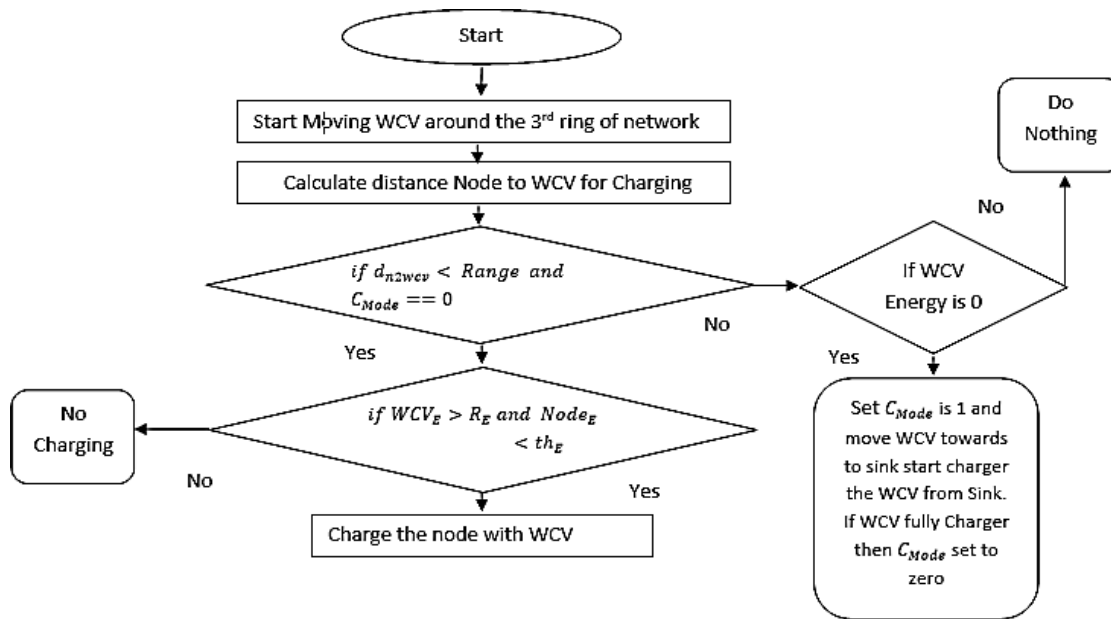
Start

Start Mþving WCV around the 3rd ring of network

Calculate distance Node to WCV for Charging

$if\ d_{n2wcv} < Range\ and\ C_{Mode} == 0$

Yes

No

If WCV Energy is 0

No

Do Nothing

Yes

Set $C_{Mode}$ is 1 and move WCV towards to sink start charger the WCV from Sink. If WCV fully Charger then $C_{Mode}$ set to zero

$if\ WCV_E > R_E\ and\ Node_E < th_E$

No

No Charging

Yes

Charge the node with WCV